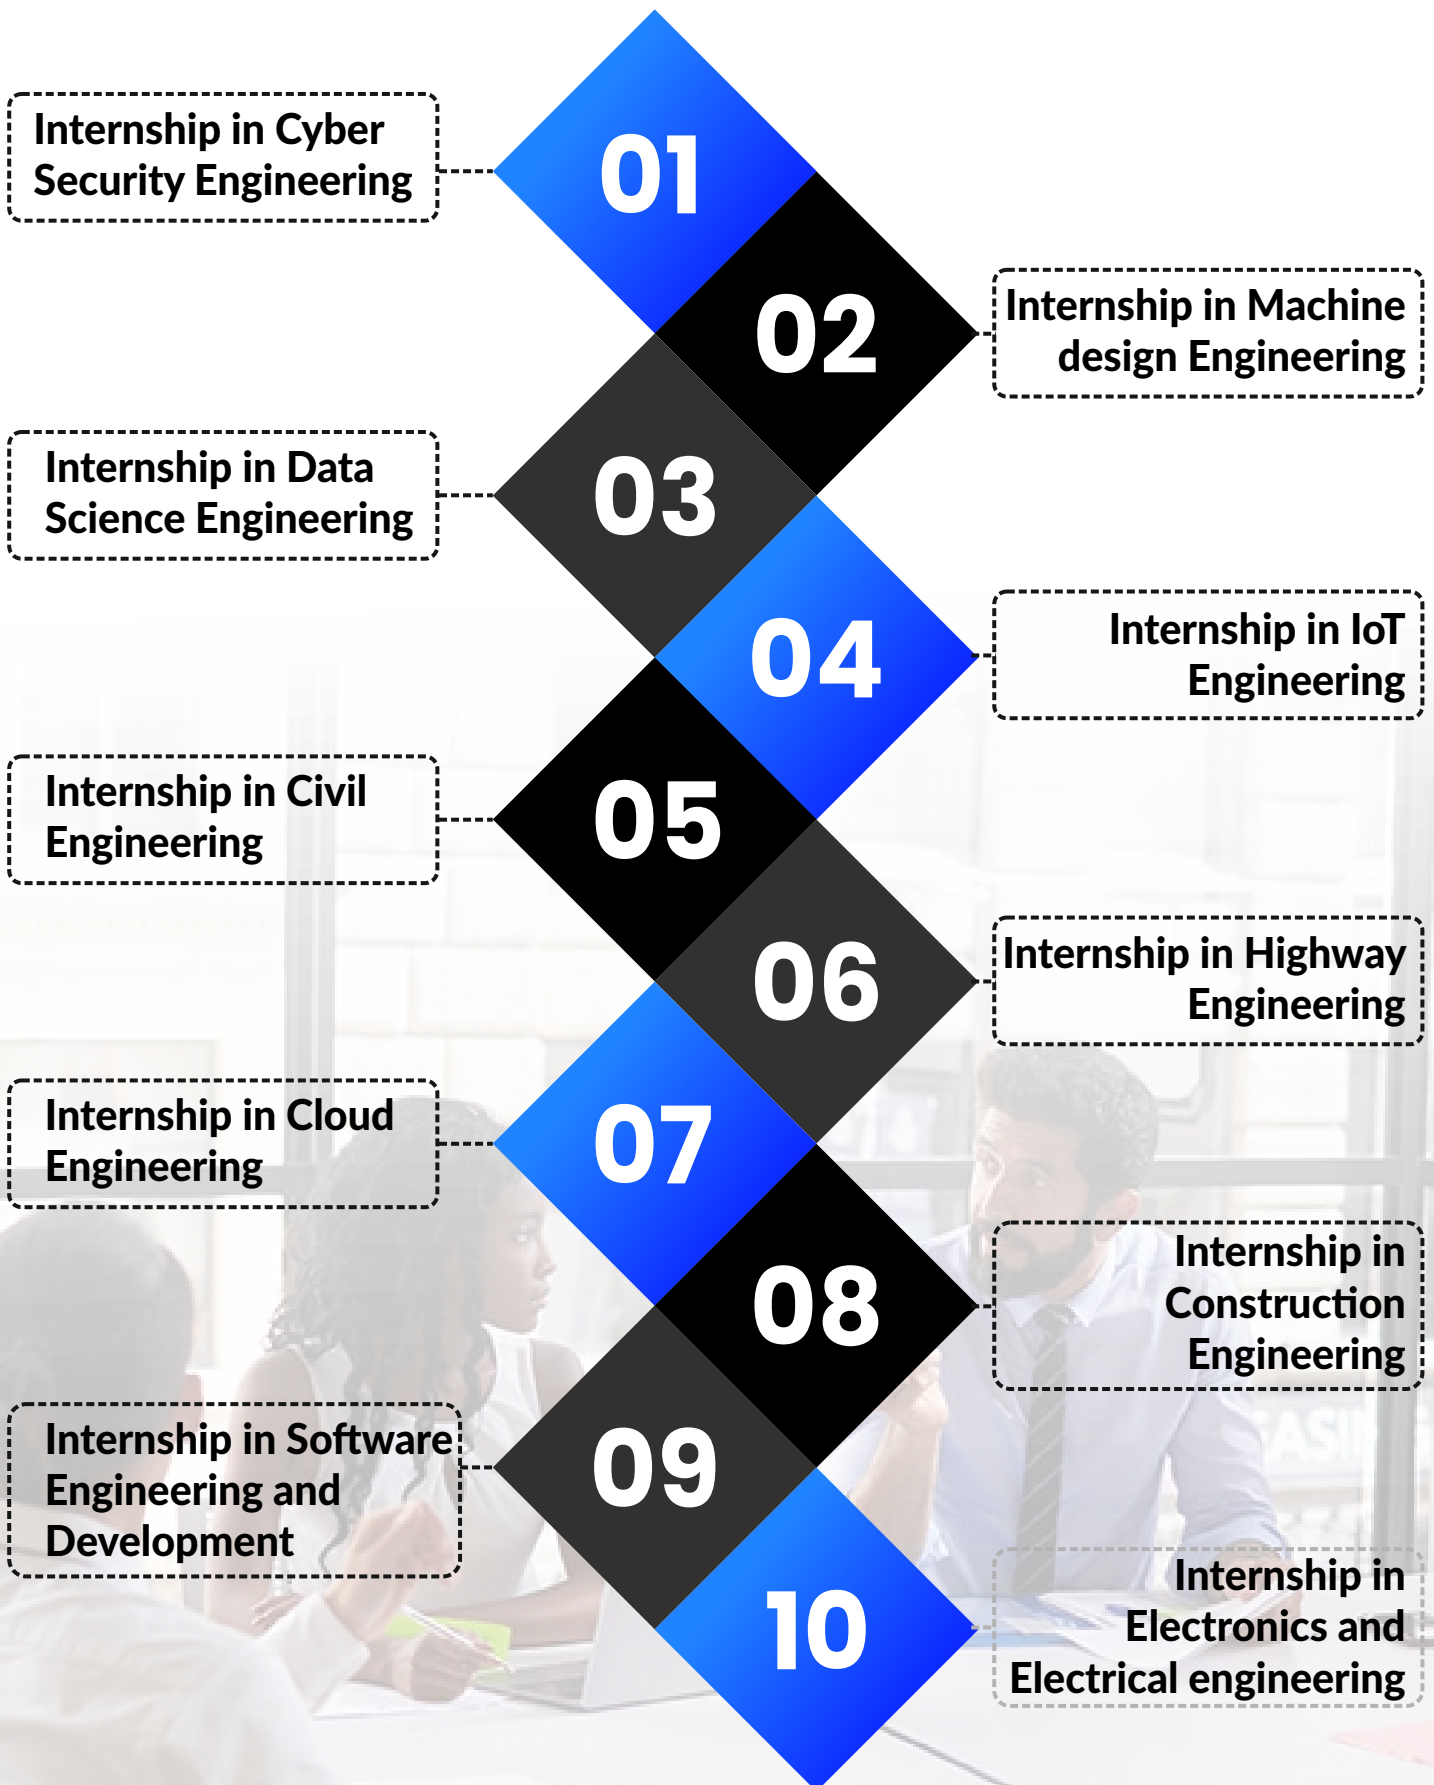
Internship in Cyber Security Engineering

01

02

Internship in Machine design Engineering

Internship in Data Science Engineering

03

04

Internship in IoT Engineering

Internship in Civil Engineering

05

06

Internship in Highway Engineering

Internship in Cloud Engineering

07

08

Internship in Construction Engineering

Internship in Software Engineering and Development

09

10

Internship in Electronics and Electrical engineering